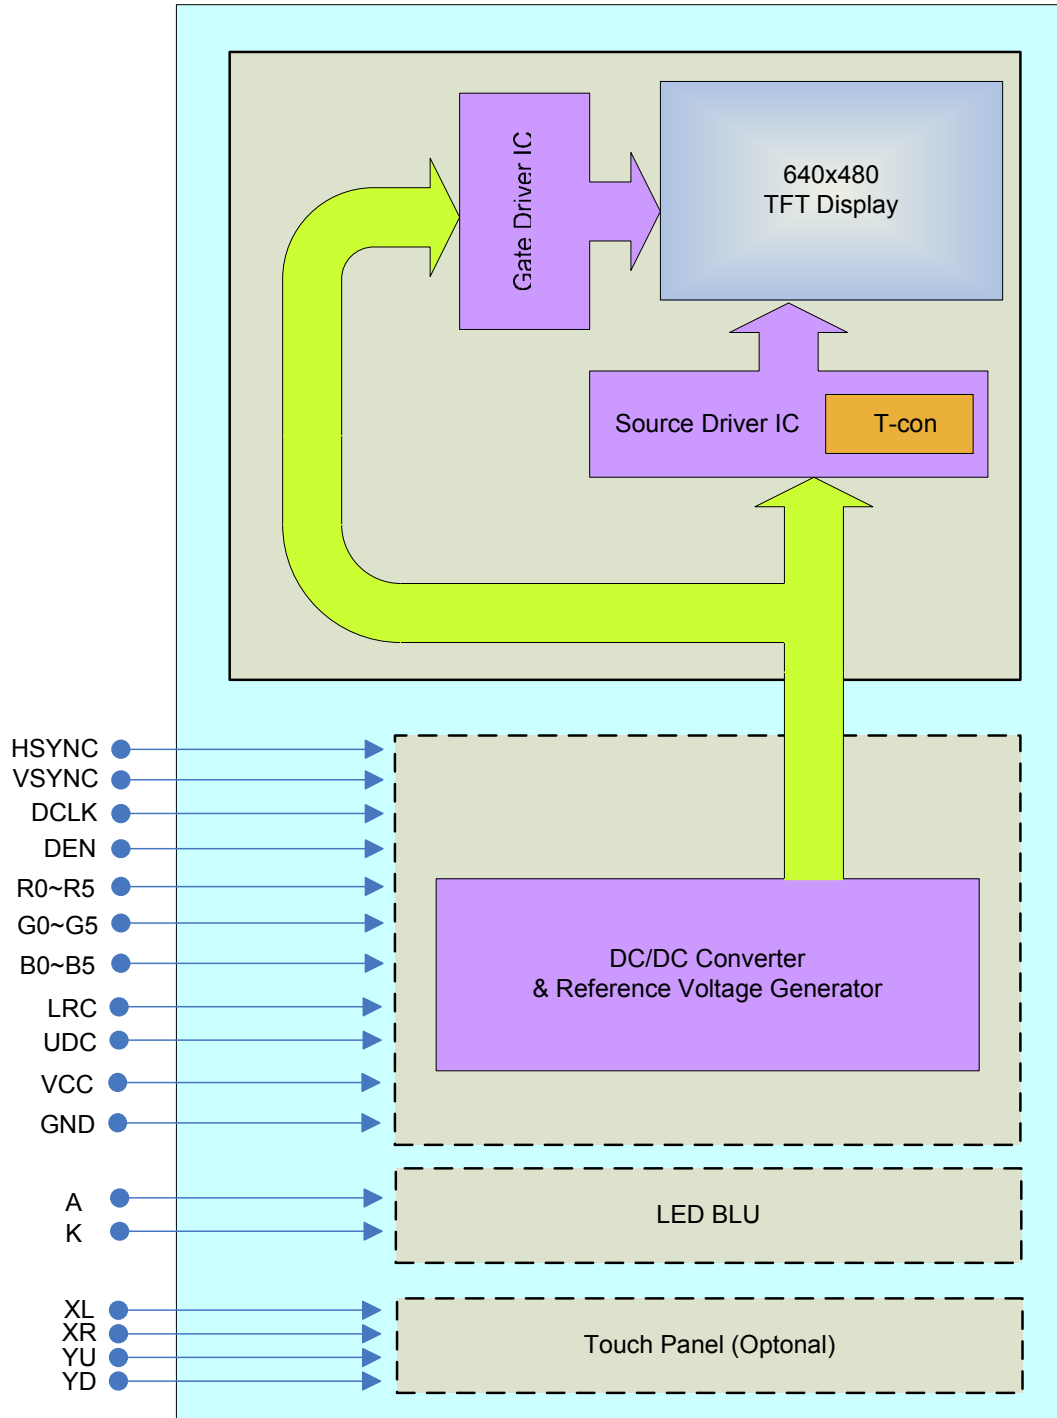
Gate Driver IC

640x480
TFT Display

Source Driver IC

T-con

HSYNC
VSYNC
DCLK
DEN
R0~R5
G0~G5
B0~B5
LRC
UDC
VCC
GND

DC/DC Converter
& Reference Voltage Generator

A
K

LED BLU

XL
XR
YU
YD

Touch Panel (Optonal)